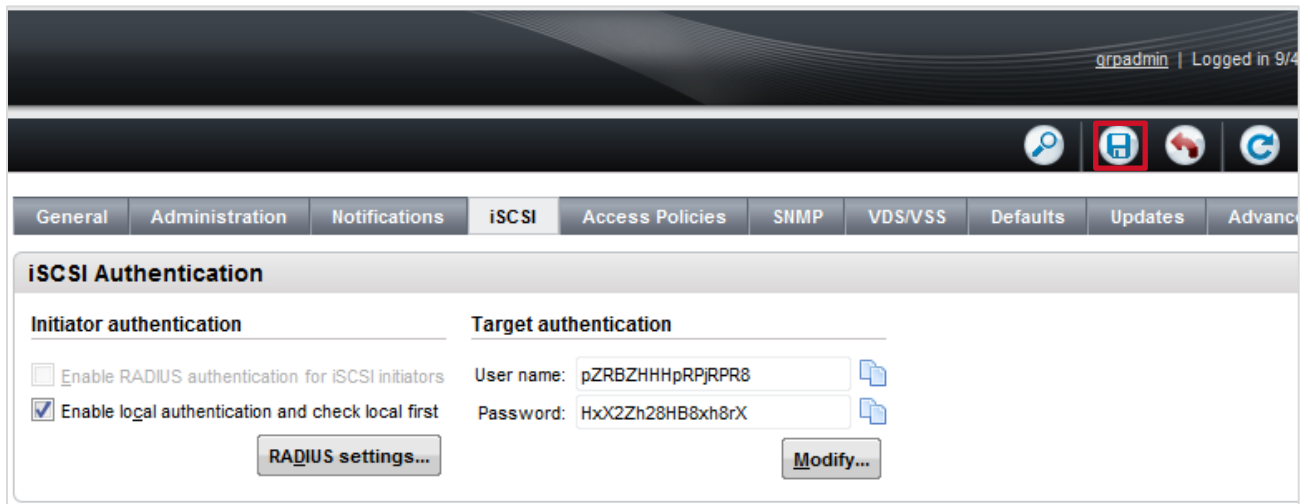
grpadmin | Logged in 9/4

General | Administration | Notifications | iSCSI | Access Policies | SNMP | VDS/VSS | Defaults | Updates | Advanc

iSCSI Authentication

Initiator authentication

Enable RADIUS authentication for iSCSI initiators

Enable local authentication and check local first

RADIUS settings...

Target authentication

User name: pZRBZHHHpRPjRPR8

Password: HxX2Zh28HB8xh8rX

Modify...